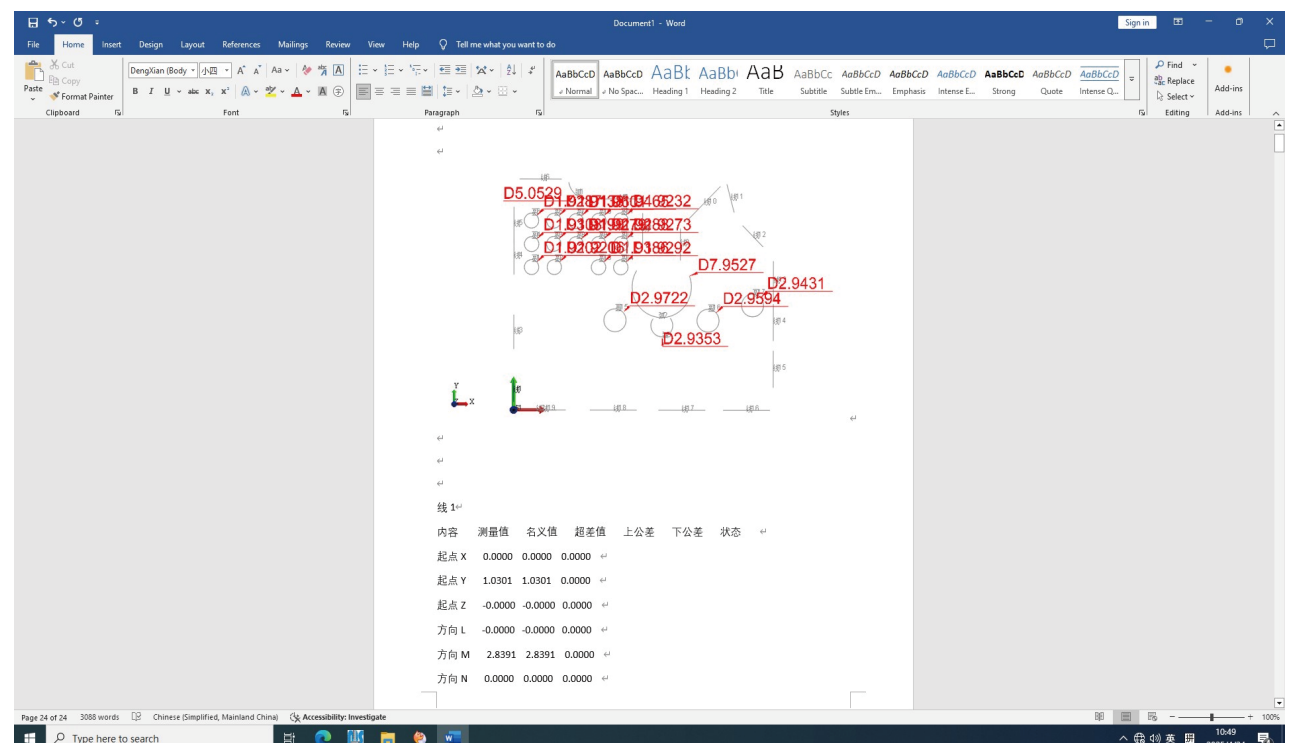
Document1 - Word

Sign in

File Home Insert Design Layout References Mailings Review View Help Tell me what you want to do

Cut
Copy
Paste
Format Painter
Clipboard

DengXian (Body 小四
Font

Paragraph

AaBbCcD Normal
AaBbCcD No Spac...
AaBbC Heading 1
AaBbC Heading 2
AaB Title
AaBbCc Subtitle
AaBbCcD Subtle Em...
AaBbCcD Emphasis
AaBbCcD Intense E...
AaBbCcD Strong
AaBbCcD Quote
AaBbCcD Intense Q...
Styles

Find
Replace
Select
Editing

Add-ins
Add-ins

D5.0529
D1.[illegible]
D1.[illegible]
D1.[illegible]
D7.9527
D2.9431
D2.9722
D2.9594
D2.9353

Y
X

线 1

内容 测量值 名义值 超差值 上公差 下公差 状态

起点 X 0.0000 0.0000 0.0000

起点 Y 1.0301 1.0301 0.0000

起点 Z -0.0000 -0.0000 0.0000

方向 L -0.0000 -0.0000 0.0000

方向 M 2.8391 2.8391 0.0000

方向 N 0.0000 0.0000 0.0000

Page 24 of 24 3088 words Chinese (Simplified, Mainland China) Accessibility: Investigate 100%

Type here to search

10:49